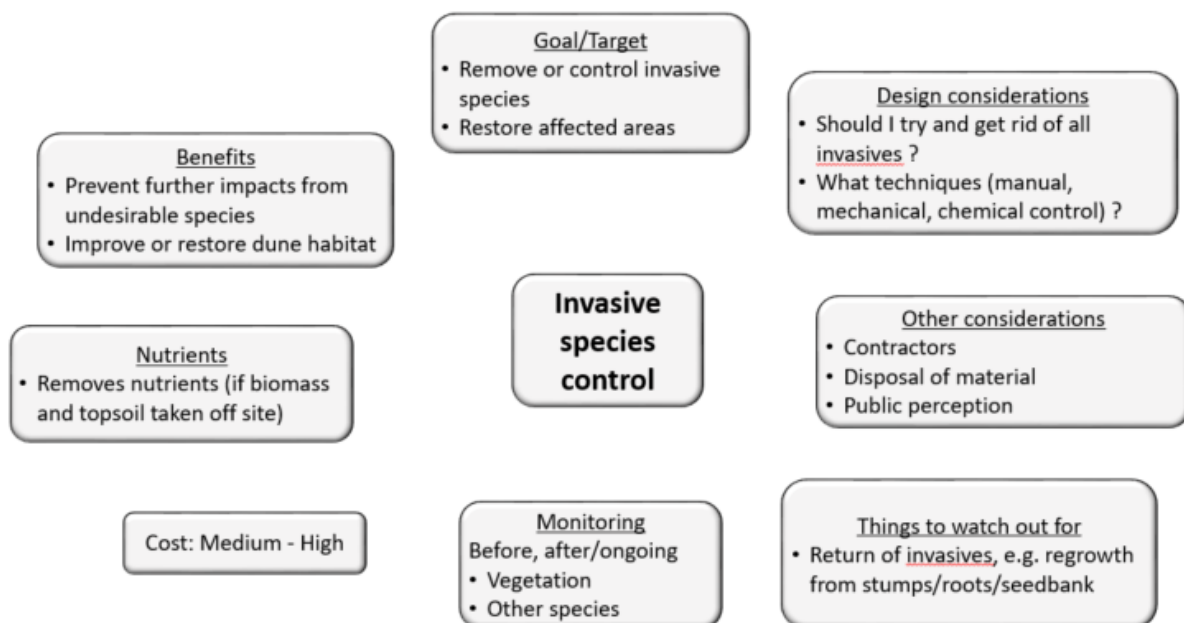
Goal/Target
• Remove or control invasive species
• Restore affected areas

Design considerations
• Should I try and get rid of all invasives ?
• What techniques (manual, mechanical, chemical control) ?

Benefits
• Prevent further impacts from undesirable species
• Improve or restore dune habitat

Invasive species control

Other considerations
• Contractors
• Disposal of material
• Public perception

Nutrients
• Removes nutrients (if biomass and topsoil taken off site)

Cost: Medium - High

Monitoring
Before, after/ongoing
• Vegetation
• Other species

Things to watch out for
• Return of invasives, e.g. regrowth from stumps/roots/seedbank